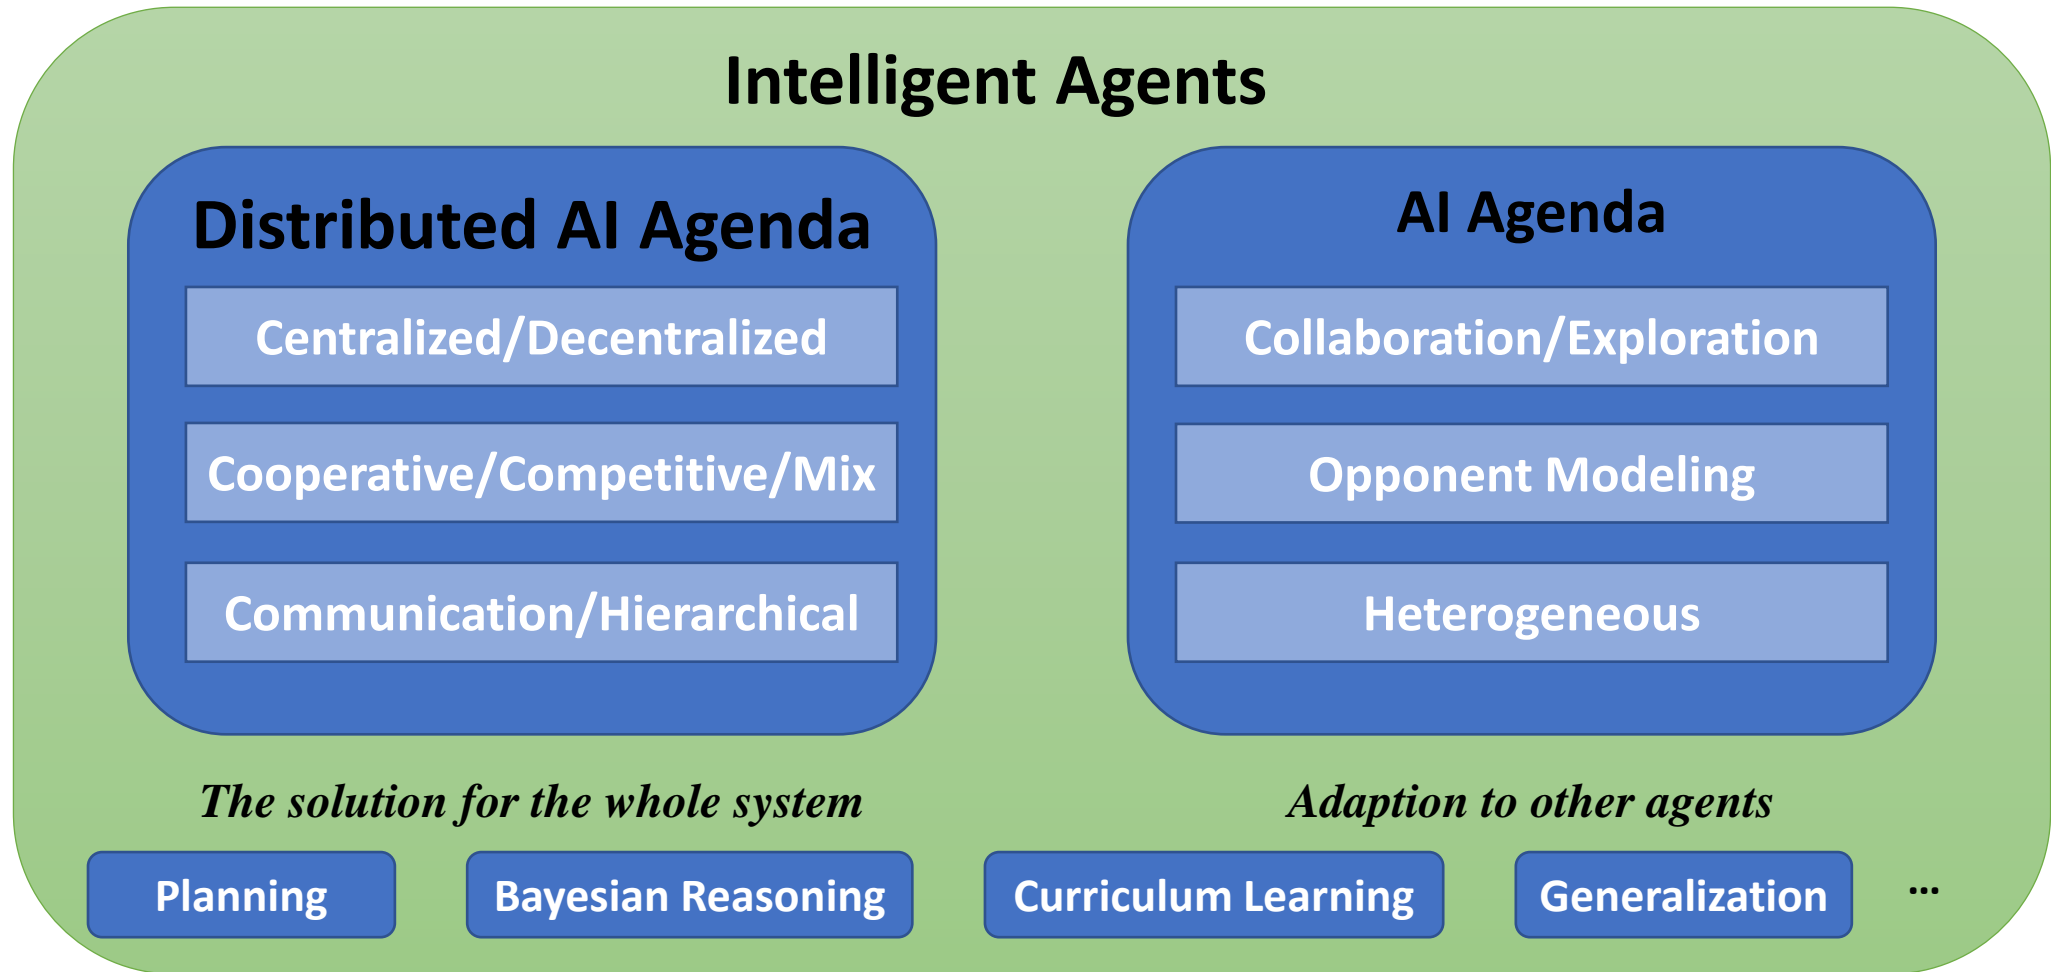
Intelligent Agents

Distributed AI Agenda

Centralized/Decentralized

Cooperative/Competitive/Mix

Communication/Hierarchical

AI Agenda

Collaboration/Exploration

Opponent Modeling

Heterogeneous

The solution for the whole system

Adaption to other agents

Planning

Bayesian Reasoning

Curriculum Learning

Generalization

...